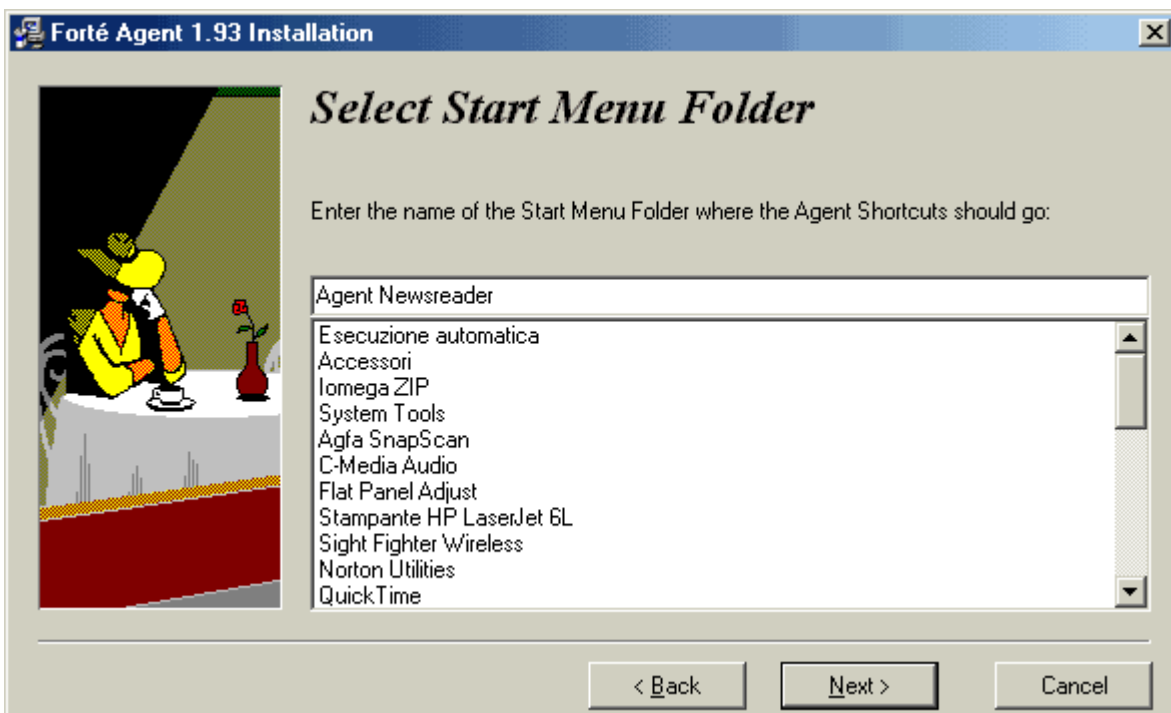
Forté Agent 1.93 Installation

Select Start Menu Folder

Enter the name of the Start Menu Folder where the Agent Shortcuts should go:

Agent Newsreader

Esecuzione automatica
Accessori
Iomega ZIP
System Tools
Agfa SnapScan
C-Media Audio
Flat Panel Adjust
Stampante HP LaserJet 6L
Sight Fighter Wireless
Norton Utilities
QuickTime

< Back
Next >
Cancel